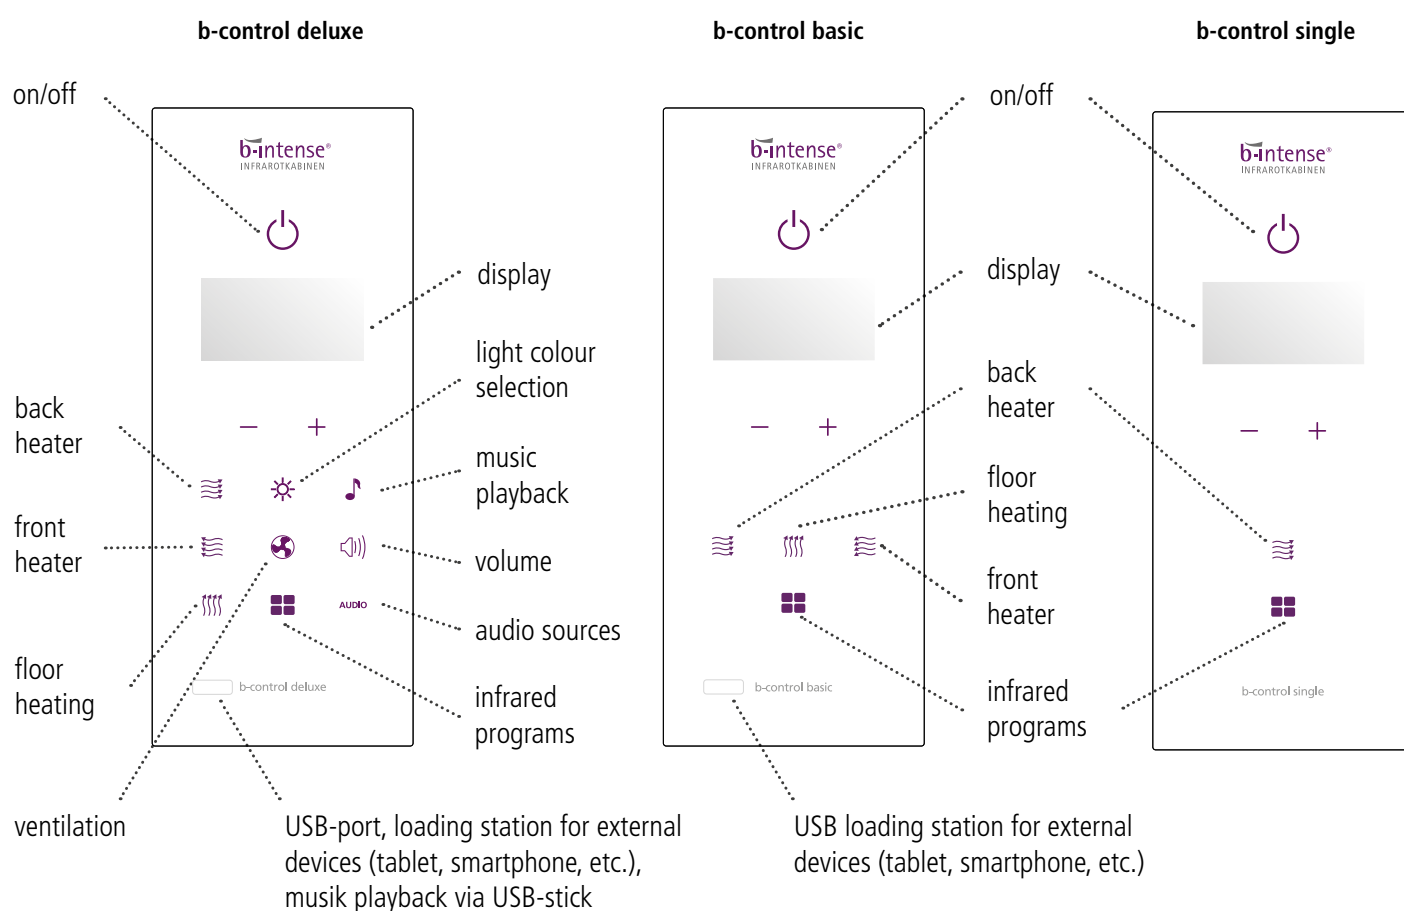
b-control deluxe

b-control basic

b-control single

on/off

b-intense®
INFRAROTKABINEN

display

light colour selection

back heater

–  +

music playback

front heater

volume

AUDIO

audio sources

floor heating

b-control deluxe

infrared programs

ventilation

USB-port, loading station for external devices (tablet, smartphone, etc.), musik playback via USB-stick

b-intense®
INFRAROTKABINEN

–  +

b-control basic

USB loading station for external devices (tablet, smartphone, etc.)

on/off

display

back heater

floor heating

front heater

infrared programs

b-intense®
INFRAROTKABINEN

–  +

b-control single